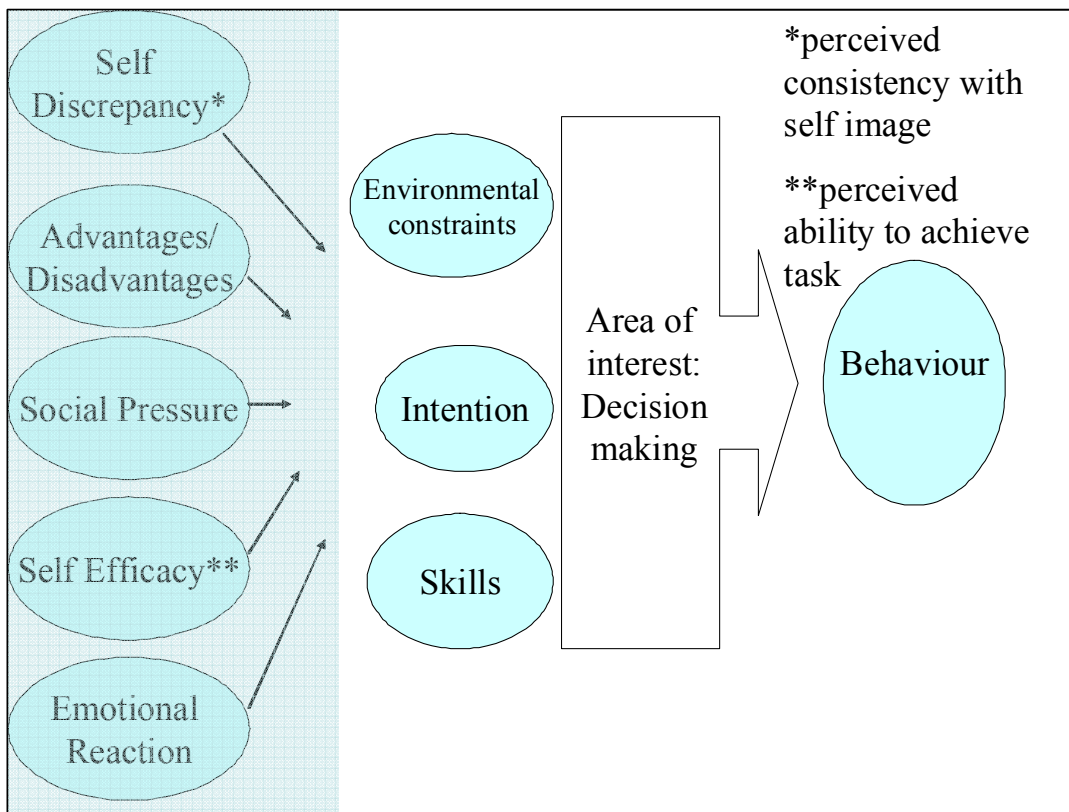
Self Discrepancy*

Advantages/ Disadvantages

Social Pressure

Self Efficacy**

Emotional Reaction

Environmental constraints

Intention

Skills

Area of interest: Decision making

*perceived consistency with self image

**perceived ability to achieve task

Behaviour